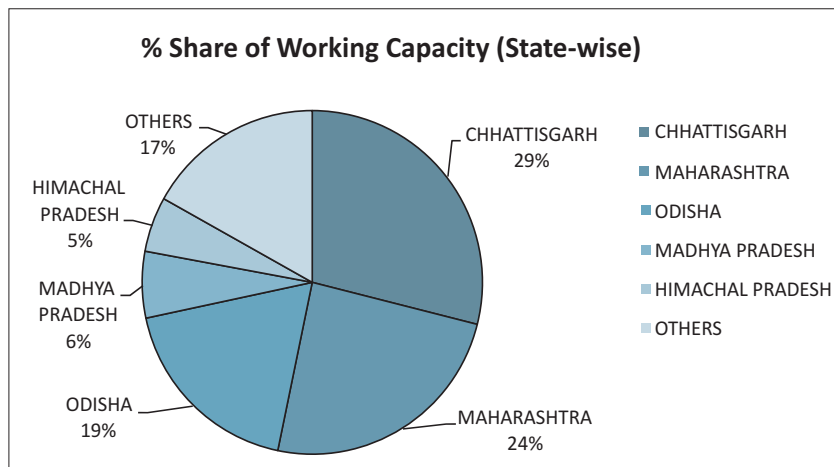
% Share of Working Capacity (State-wise)

OTHERS
17%

CHHATTISGARH
29%

HIMACHAL PRADESH
5%

MADHYA PRADESH
6%

ODISHA
19%

MAHARASHTRA
24%

CHHATTISGARH
MAHARASHTRA
ODISHA
MADHYA PRADESH
HIMACHAL PRADESH
OTHERS